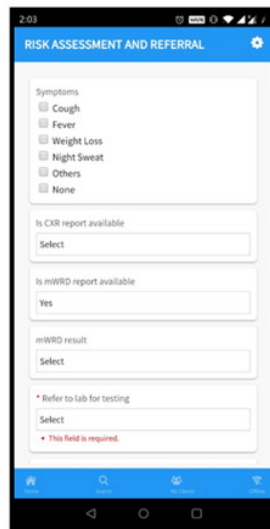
2:03

RISK ASSESSMENT AND REFERRAL

Symptoms
Cough
Fever
Weight Loss
Night Sweat
Others
None

Is CXR report available
Select

Is mWRD report available
Yes

mWRD result
Select

* Refer to lab for testing
Select
• This field is required.

Home
Search
My Clients
Offline